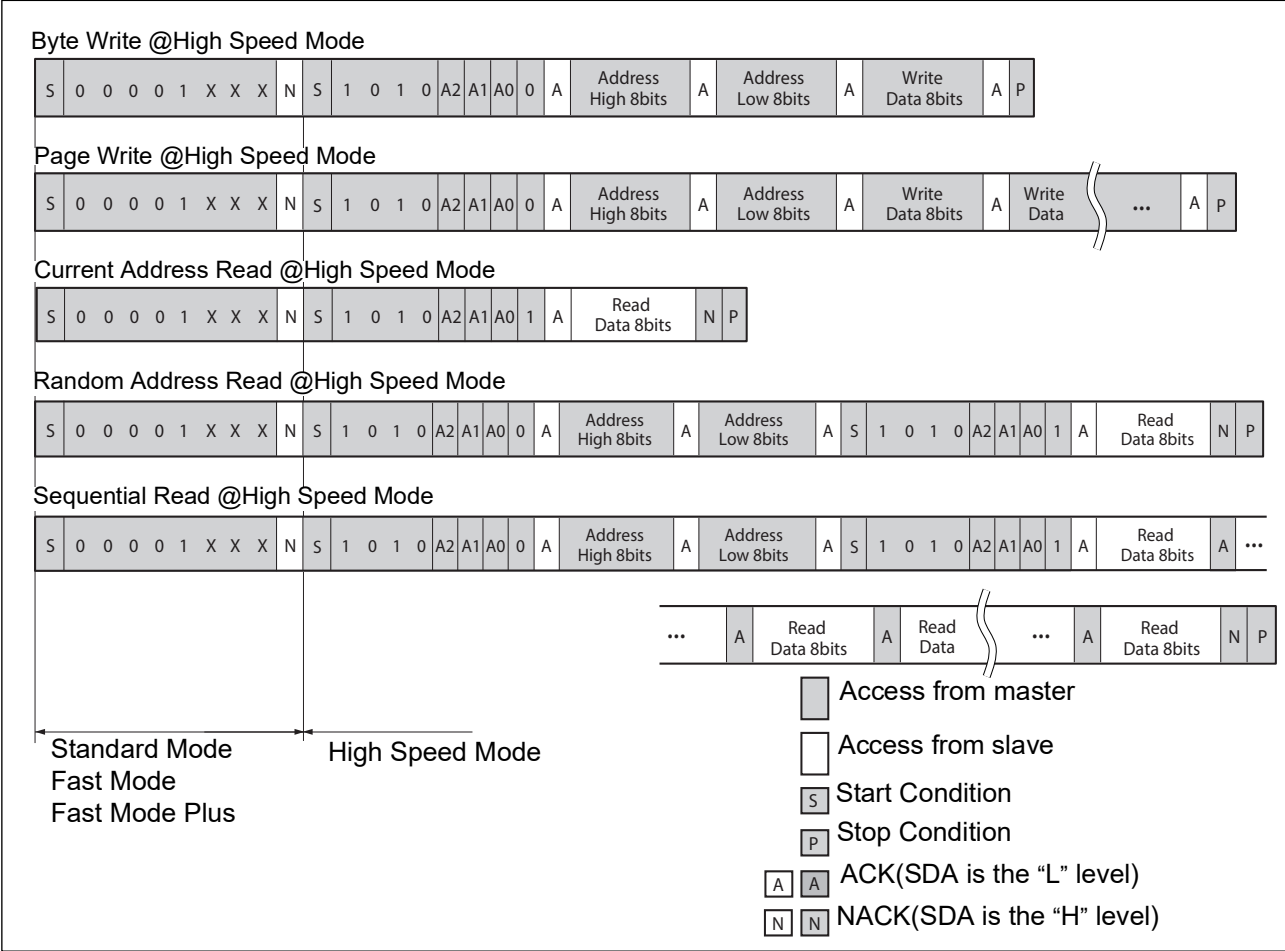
Byte Write @High Speed Mode

S 0 0 0 0 1 X X X N S 1 0 1 0 A2 A1 A0 0 A Address High 8bits A Address Low 8bits A Write Data 8bits A P

Page Write @High Speed Mode

S 0 0 0 0 1 X X X N S 1 0 1 0 A2 A1 A0 0 A Address High 8bits A Address Low 8bits A Write Data 8bits A Write Data ... A P

Current Address Read @High Speed Mode

S 0 0 0 0 1 X X X N S 1 0 1 0 A2 A1 A0 1 A Read Data 8bits N P

Random Address Read @High Speed Mode

S 0 0 0 0 1 X X X N S 1 0 1 0 A2 A1 A0 0 A Address High 8bits A Address Low 8bits A S 1 0 1 0 A2 A1 A0 1 A Read Data 8bits N P

Sequential Read @High Speed Mode

S 0 0 0 0 1 X X X N S 1 0 1 0 A2 A1 A0 0 A Address High 8bits A Address Low 8bits A S 1 0 1 0 A2 A1 A0 1 A Read Data 8bits A ...

... A Read Data 8bits A Read Data ... A Read Data 8bits N P

Access from master

Access from slave

S Start Condition

P Stop Condition

A A ACK(SDA is the “L” level)

N N NACK(SDA is the “H” level)

Standard Mode
Fast Mode
Fast Mode Plus

High Speed Mode